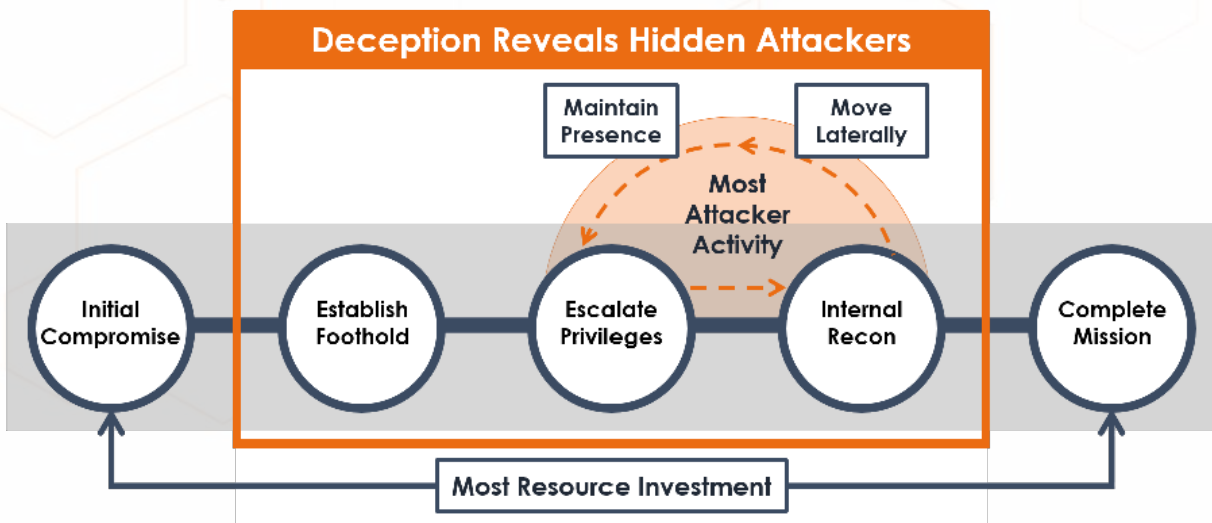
Deception Reveals Hidden Attackers

Maintain Presence

Move Laterally

Most Attacker Activity

Initial Compromise

Establish Foothold

Escalate Privileges

Internal Recon

Complete Mission

Most Resource Investment